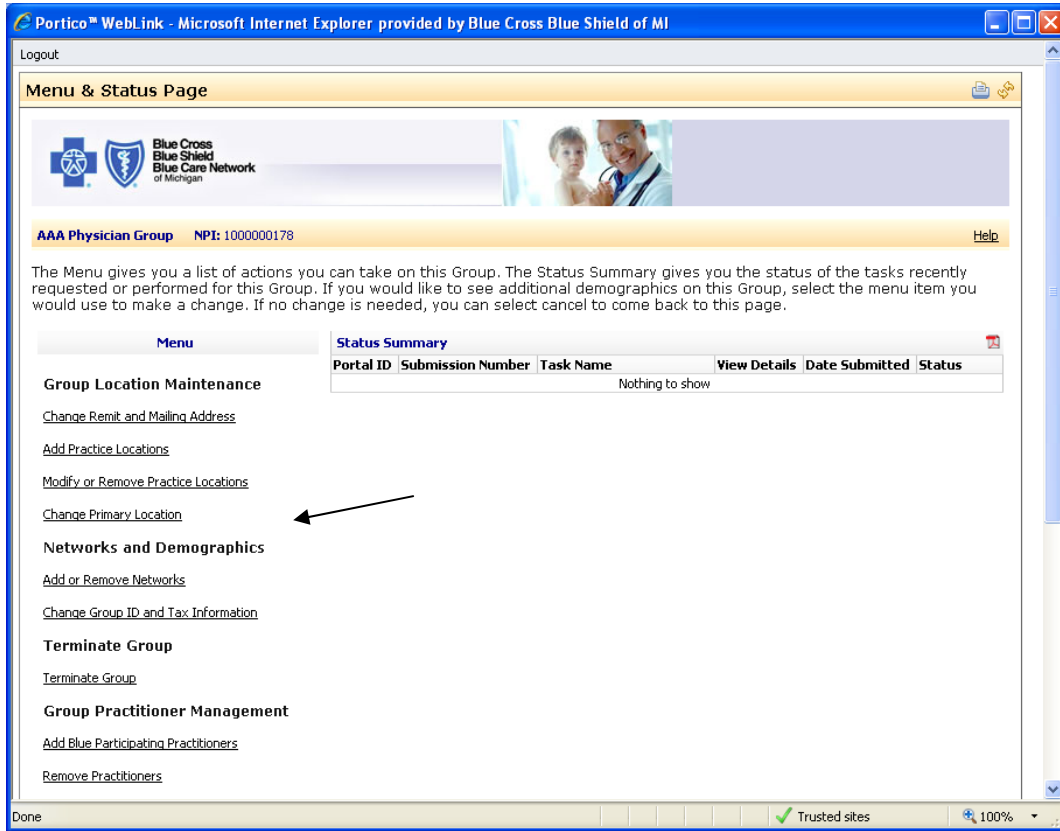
Portico™ WebLink - Microsoft Internet Explorer provided by Blue Cross Blue Shield of MI

Logout

Menu & Status Page

Blue Cross
Blue Shield
Blue Care Network
of Michigan

AAA Physician Group NPI: 1000000178

Help

The Menu gives you a list of actions you can take on this Group. The Status Summary gives you the status of the tasks recently requested or performed for this Group. If you would like to see additional demographics on this Group, select the menu item you would use to make a change. If no change is needed, you can select cancel to come back to this page.

Menu

Group Location Maintenance

Change Remit and Mailing Address

Add Practice Locations

Modify or Remove Practice Locations

Change Primary Location

Networks and Demographics

Add or Remove Networks

Change Group ID and Tax Information

Terminate Group

Terminate Group

Group Practitioner Management

Add Blue Participating Practitioners

Remove Practitioners

Status Summary

| Portal ID | Submission Number | Task Name | View Details | Date Submitted | Status |
|---|---|---|---|---|---|
| Nothing to show | | | | | |

Done

Trusted sites

100%